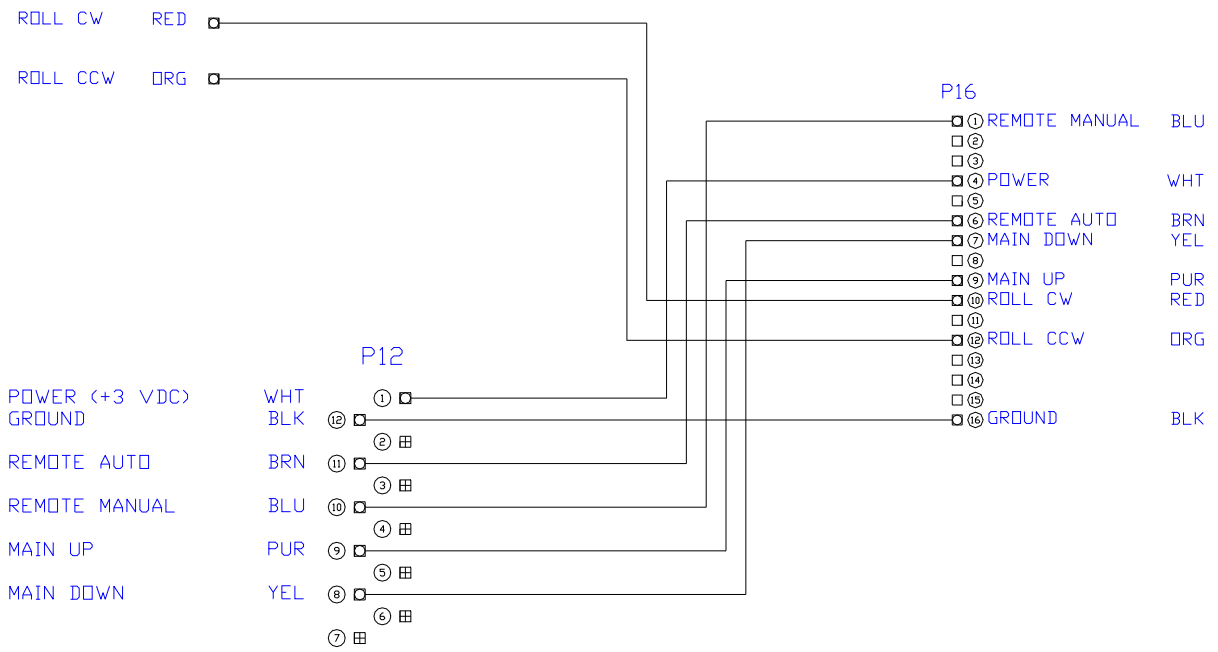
ROLL CW RED

ROLL CCW ORG

P16
1 REMOTE MANUAL BLU
2
3
4 POWER WHT
5
6 REMOTE AUTO BRN
7 MAIN DOWN YEL
8
9 MAIN UP PUR
10 ROLL CW RED
11
12 ROLL CCW ORG
13
14
15
16 GROUND BLK

P12
POWER (+3 VDC) WHT 1
GROUND BLK 12
2
REMOTE AUTO BRN 11
3
REMOTE MANUAL BLU 10
4
MAIN UP PUR 9
5
MAIN DOWN YEL 8
6
7